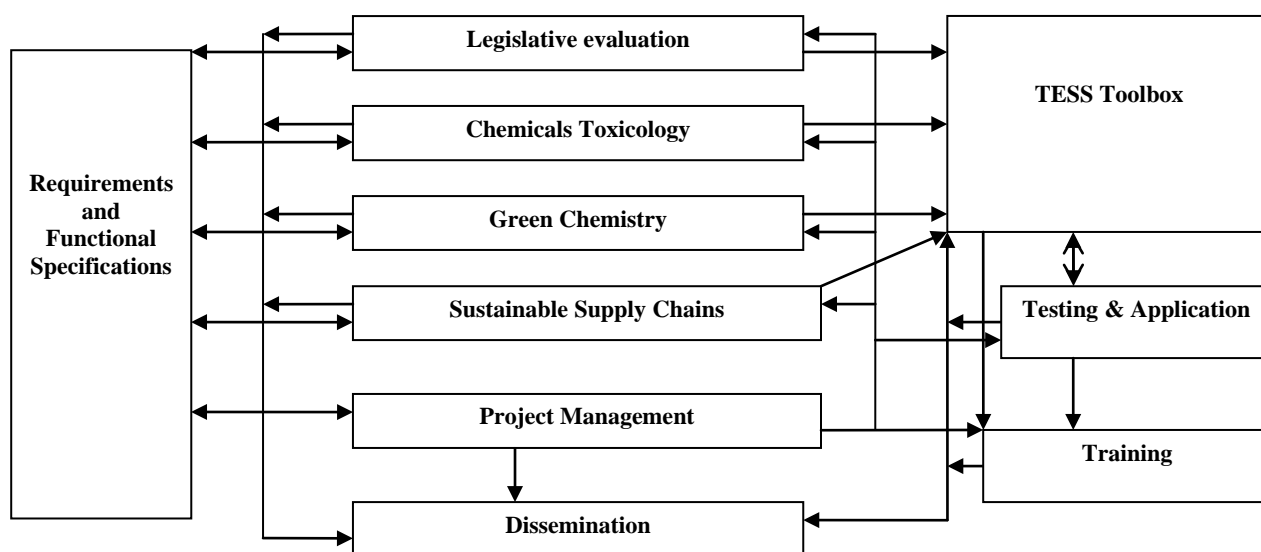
Requirements and Functional Specifications

Legislative evaluation

Chemicals Toxicology

Green Chemistry

Sustainable Supply Chains

Project Management

Dissemination

TESS Toolbox

Testing & Application

Training